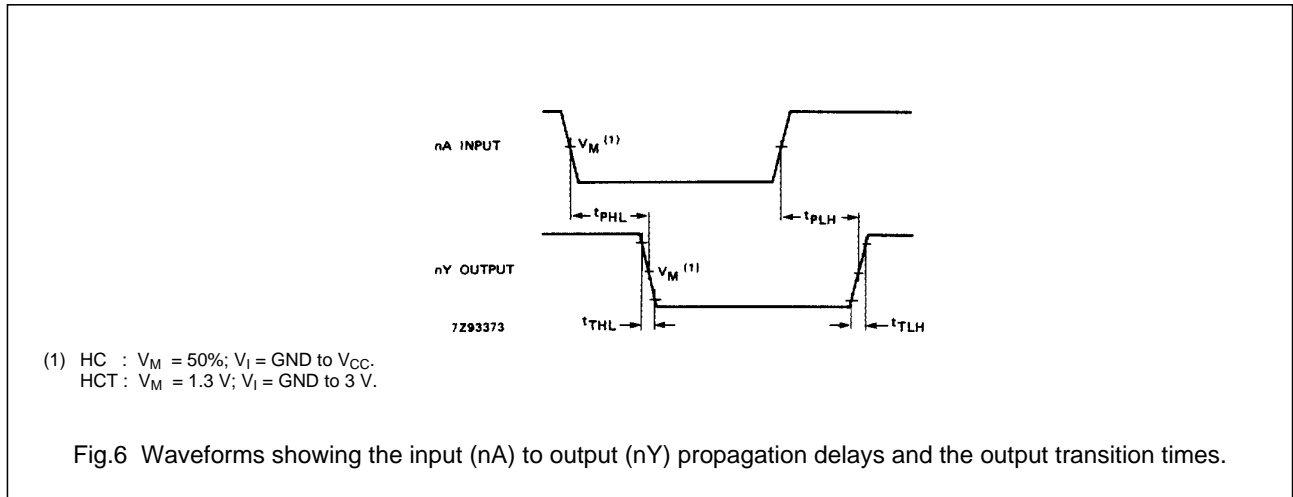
nA INPUT

$V_M$ $^{(1)}$

$t_{PHL}$

$t_{PLH}$

nY OUTPUT

$V_M$ $^{(1)}$

7Z93373

$t_{THL}$

$t_{TLH}$

(1) HC : $V_M$ = 50%; $V_I$ = GND to $V_{CC}$.
HCT : $V_M$ = 1.3 V; $V_I$ = GND to 3 V.

Fig.6 Waveforms showing the input (nA) to output (nY) propagation delays and the output transition times.